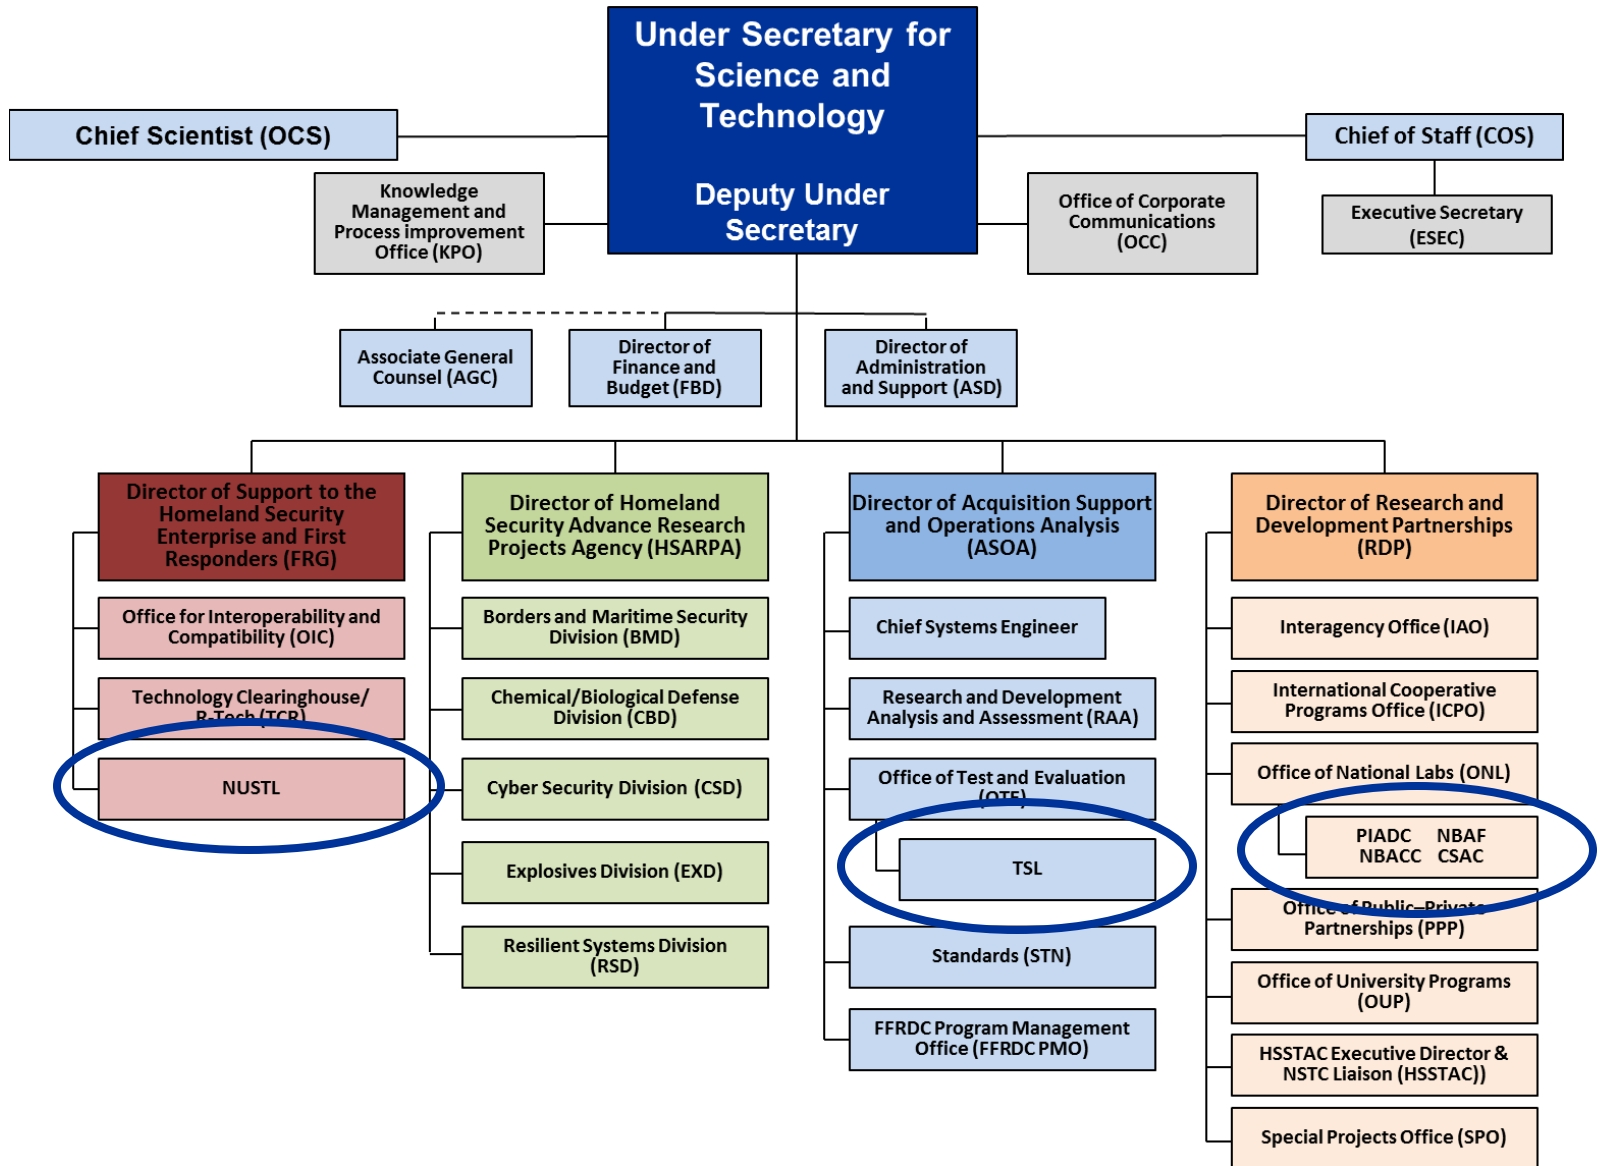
Under Secretary for Science and Technology

Deputy Under Secretary

Chief Scientist (OCS)

Chief of Staff (COS)

Knowledge Management and Process improvement Office (KPO)

Office of Corporate Communications (OCC)

Executive Secretary (ESEC)

Associate General Counsel (AGC)

Director of Finance and Budget (FBD)

Director of Administration and Support (ASD)

Director of Support to the Homeland Security Enterprise and First Responders (FRG)

Office for Interoperability and Compatibility (OIC)

Technology Clearinghouse/ R-Tech (TCR)

NUSTL

Director of Homeland Security Advance Research Projects Agency (HSARPA)

Borders and Maritime Security Division (BMD)

Chemical/Biological Defense Division (CBD)

Cyber Security Division (CSD)

Explosives Division (EXD)

Resilient Systems Division (RSD)

Director of Acquisition Support and Operations Analysis (ASOA)

Chief Systems Engineer

Research and Development Analysis and Assessment (RAA)

Office of Test and Evaluation (OTE)

TSL

Standards (STN)

FFRDC Program Management Office (FFRDC PMO)

Director of Research and Development Partnerships (RDP)

Interagency Office (IAO)

International Cooperative Programs Office (ICPO)

Office of National Labs (ONL)

PIADC NBAF NBACC CSAC

Office of Public–Private Partnerships (PPP)

Office of University Programs (OUP)

HSSTAC Executive Director & NSTC Liaison (HSSTAC))

Special Projects Office (SPO)